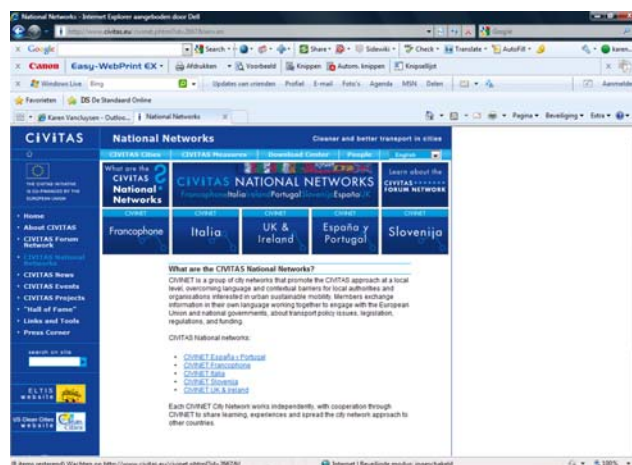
National Networks - Internet Explorer aangeboden door Dell

http://www.civitas.eu/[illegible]

Google

Google | Search | Share | Sidewiki | Check | Translate | AutoFill | karen...

Canon Easy-WebPrint EX | Afdrukken | Voorbeeld | Knippen | Autom. knippen | Knipselljst

Windows Live | Bing | Updates van vrienden | Profiel | E-mail | Foto's | Agenda | MSN | Delen | Aanmelden

Favorieten | DS De Standaard Online

Karen Vancluysen - Outloo... | National Networks

Pagina | Beveiliging | Extra

CIVITAS

National Networks

Cleaner and better transport in cities

CIVITAS Cities | CIVITAS Measures | Download Center | People | English

THE CIVITAS INITIATIVE IS CO-FINANCED BY THE EUROPEAN UNION

What are the CIVITAS National Networks?

CIVITAS NATIONAL NETWORKS

Francophone Italia Ireland Portugal Slovenija España UK

Learn about the CIVITAS FORUM NETWORK

CIVINET Francophone

CIVINET Italia

CIVINET UK & Ireland

CIVINET España y Portugal

CIVINET Slovenija

• Home
• About CIVITAS
• CIVITAS Forum Network
• CIVITAS National Networks
• CIVITAS News
• CIVITAS Events
• CIVITAS Projects
• "Hall of Fame"
• Links and Tools
• Press Corner

search on site

ELTIS website

US Clean Cities website

What are the CIVITAS National Networks?

CIVINET is a group of city networks that promote the CIVITAS approach at a local level, overcoming language and contextual barriers for local authorities and organisations interested in urban sustainable mobility. Members exchange information in their own language working together to engage with the European Union and national governments, about transport policy issues, legislation, regulations, and funding.

CIVITAS National networks:

• CIVINET España y Portugal
• CIVINET Francophone
• CIVINET Italia
• CIVINET Slovenija
• CIVINET UK & Ireland

Each CIVINET City Network works independently, with cooperation through CIVINET to share learning, experiences and spread the city network approach to other countries.

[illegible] Wachten op http://www.civitas.eu/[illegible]

Internet | Beveiligde modus: ingeschakeld

100%